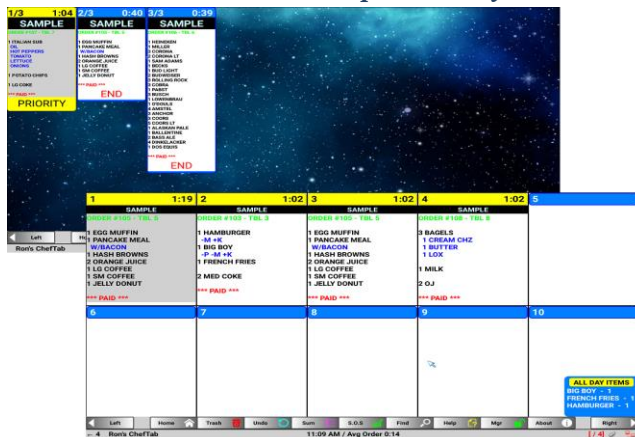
1/3 1:04
SAMPLE
ORDER #107 - TBL 2
1 ITALIAN SUB
OIL
HOT PEPPERS
TOMATO
LETTUCE
ONIONS
1 POTATO CHIPS
1 LG COKE
*** PAID ***
PRIORITY

2/3 0:40
SAMPLE
ORDER #105 - TBL 5
1 EGG MUFFIN
1 PANCAKE MEAL
W/BACON
1 HASH BROWNS
2 ORANGE JUICE
1 LG COFFEE
1 SM COFFEE
1 JELLY DONUT
*** PAID ***
END

3/3 0:39
SAMPLE
ORDER #106 - TBL 6
1 HEINEKEN
1 MILLER
1 CORONA
1 CORONA LT
1 SAM ADAMS
1 BECKS
1 BUD LIGHT
1 BUDWEISER
1 ROLLING ROCK
1 COBRA
1 PABST
1 BUSCH
1 LOWENBRAU
1 STROHS
1 AMSTEL
1 ANCHOR
1 COORS
1 COORS LT
1 ALASKAN PALE
1 BALLENTINE
1 BASS ALE
1 DINKELACKER
1 DOS EQUIS
*** PAID ***
END

Left
Ron's ChefTab

1 1:19
SAMPLE
ORDER #105 - TBL 5
1 EGG MUFFIN
1 PANCAKE MEAL
W/BACON
1 HASH BROWNS
2 ORANGE JUICE
1 LG COFFEE
1 SM COFFEE
1 JELLY DONUT
*** PAID ***

2 1:02
SAMPLE
ORDER #103 - TBL 3
1 HAMBURGER
-M +K
1 BIG BOY
-P -M +K
1 FRENCH FRIES
2 MED COKE
*** PAID ***

3 1:02
SAMPLE
ORDER #105 - TBL 5
1 EGG MUFFIN
1 PANCAKE MEAL
W/BACON
1 HASH BROWNS
2 ORANGE JUICE
1 LG COFFEE
1 SM COFFEE
1 JELLY DONUT
*** PAID ***

4 1:02
SAMPLE
ORDER #108 - TBL 8
3 BAGELS
1 CREAM CHZ
1 BUTTER
1 LOX
1 MILK
2 OJ
*** PAID ***

5
6
7
8
9
10

ALL DAY ITEMS
BIG BOY - 1
FRENCH FRIES - 1
HAMBURGER - 1

Left Home Trash Undo Sum S.O.S Find Help Mgr About Right
4 Ron's ChefTab 11:09 AM / Avg Order 0:14 1 / 4